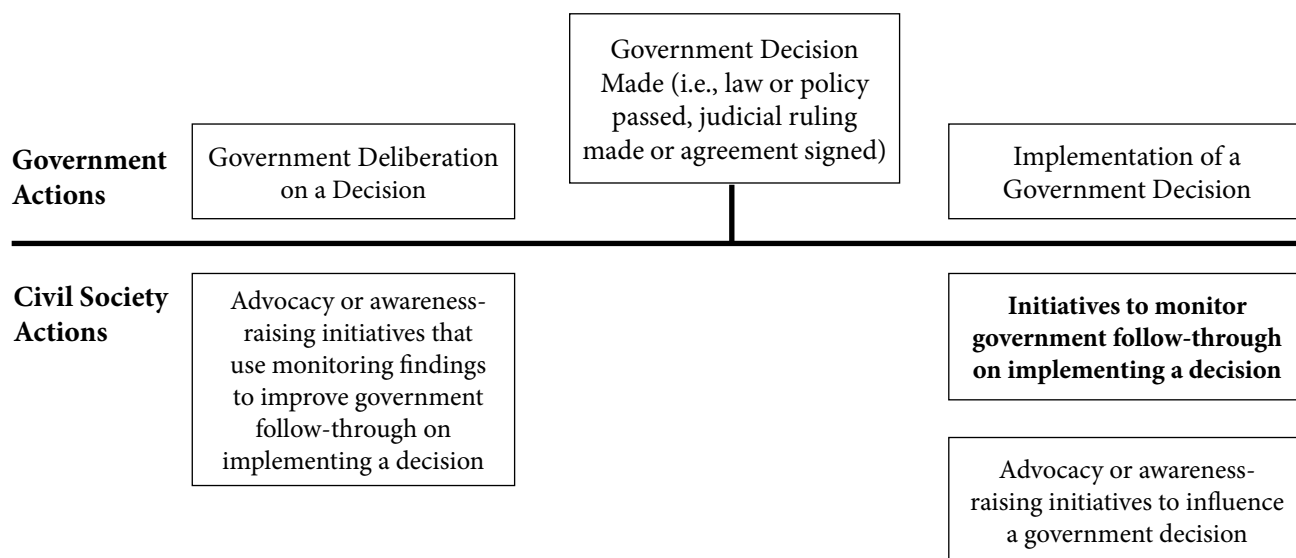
Government Decision Made (i.e., law or policy passed, judicial ruling made or agreement signed)

Government Actions

Government Deliberation on a Decision

Implementation of a Government Decision

Civil Society Actions

Advocacy or awareness-raising initiatives that use monitoring findings to improve government follow-through on implementing a decision

**Initiatives to monitor government follow-through on implementing a decision**

Advocacy or awareness-raising initiatives to influence a government decision